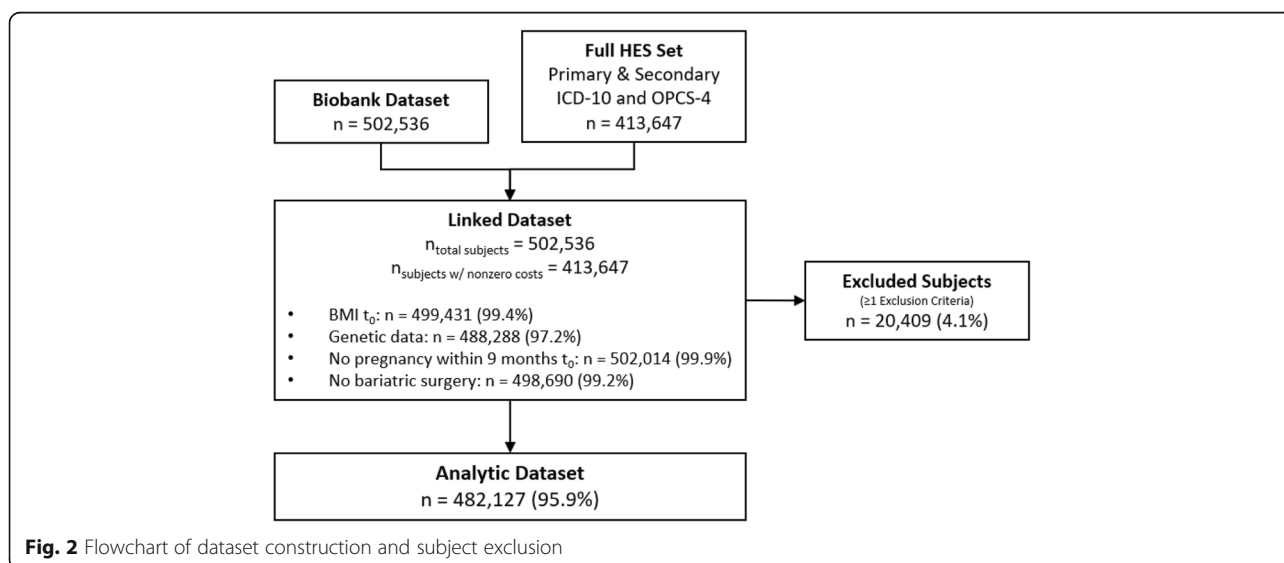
Biobank Dataset
n = 502,536

Full HES Set
Primary & Secondary
ICD-10 and OPCS-4
n = 413,647

Linked Dataset
$n_{\text{total subjects}} = 502,536$
$n_{\text{subjects w/ nonzero costs}} = 413,647$

- BMI $t_0$: n = 499,431 (99.4%)
- Genetic data: n = 488,288 (97.2%)
- No pregnancy within 9 months $t_0$: n = 502,014 (99.9%)
- No bariatric surgery: n = 498,690 (99.2%)

Excluded Subjects
(≥1 Exclusion Criteria)
n = 20,409 (4.1%)

Analytic Dataset
n = 482,127 (95.9%)

Fig. 2 Flowchart of dataset construction and subject exclusion